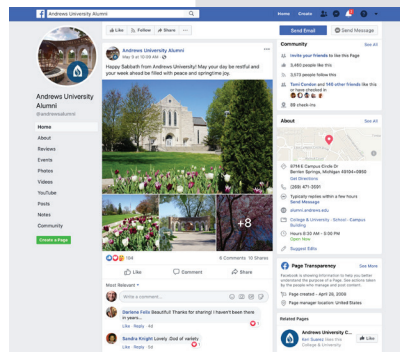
Andrews University Alumni

Home Create 20

Like Follow Share ...

Send Email Send Message

Andrews University Alumni

@andrewsalumni

Home
About
Reviews
Events
Photos
Videos
YouTube
Posts
Notes
Community

Create a Page

Andrews University Alumni
May 5 at 10:09 AM

Happy Sabbath from Andrews University! May your day be restful and your week ahead be filled with peace and springtime joy.

+8

104 6 Comments 10 Shares

Like Comment Share

Most Relevant

Write a comment...

Darlene Fells Beautiful! Thanks for sharing! I haven't been there in years!
Like · Reply · 4d

Sandra Knight Lovely. God of variety
Like · Reply · 4d

Community See All

Invite your friends to like this Page
3,460 people like this
3,575 people follow this
Tomi Eusden and 149 other friends like this or have checked in
88 check-ins

About See All

8714 E Campus Circle Dr
Berrien Springs, Michigan 49104-0950
Get Directions

(269) 471-3591

Typically replies within a few hours
Send Message

alumni.andrews.edu

College & University · School · Campus Building

Hours 8:30 AM - 5:00 PM
Open Now

Suggest Edits

Page Transparency See More

Facebook is showing information to help you better understand the purpose of a Page. See actions taken by the people who manage and post content.

Page created - April 20, 2009

Page manager location: United States

Related Pages

Andrews University C...
Ken Suarez likes this
College & University

Like